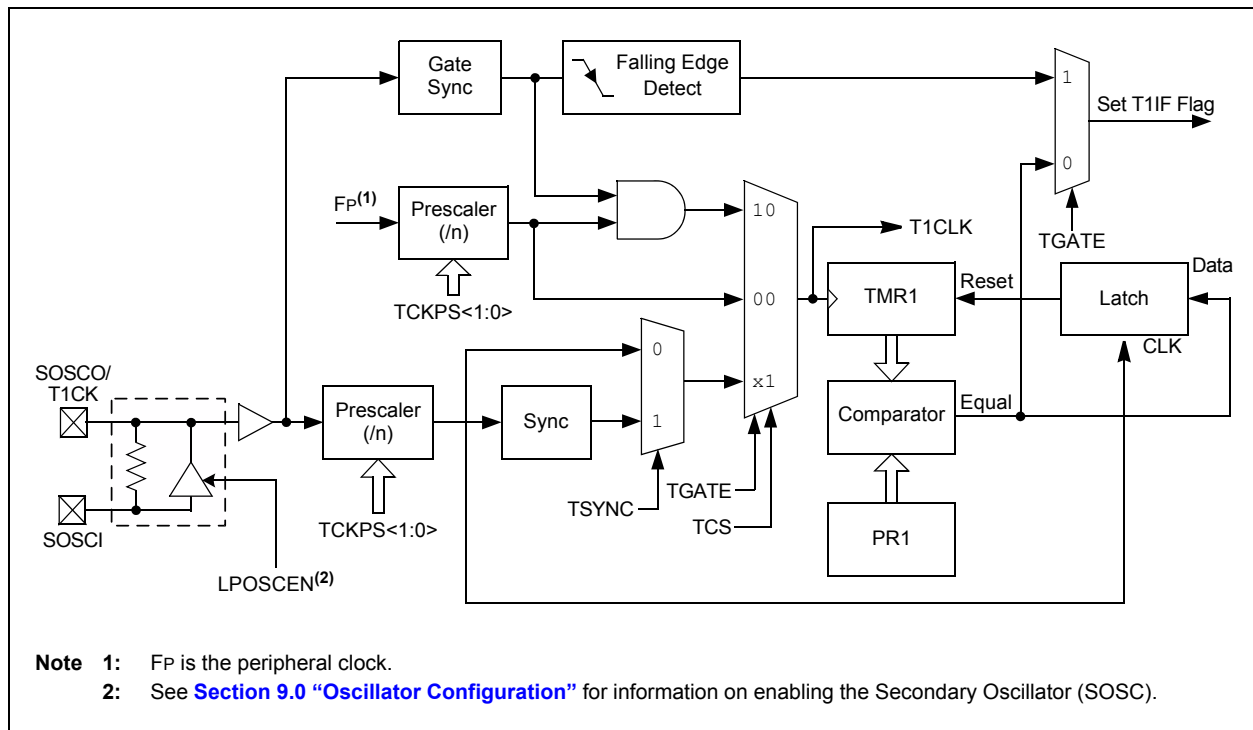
Gate Sync

Falling Edge Detect

1

0

Set T1IF Flag

TGATE

FP$^{(1)}$

Prescaler (/n)

TCKPS<1:0>

10

00

x1

T1CLK

TMR1

Reset

Latch

Data

CLK

SOSCO/ T1CK

SOSCI

Prescaler (/n)

TCKPS<1:0>

LPOSCEN$^{(2)}$

Sync

0

1

TSYNC

TGATE

TCS

Comparator

Equal

PR1

Note 1: FP is the peripheral clock.

2: See Section 9.0 “Oscillator Configuration” for information on enabling the Secondary Oscillator (SOSC).